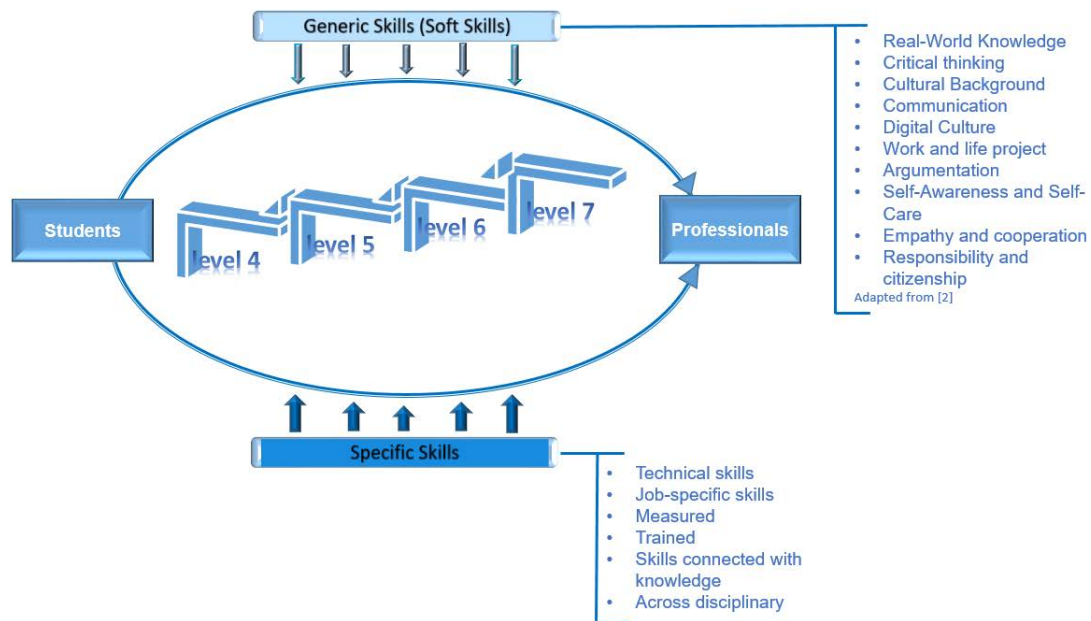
Generic Skills (Soft Skills)

- Real-World Knowledge
- Critical thinking
- Cultural Background
- Communication
- Digital Culture
- Work and life project
- Argumentation
- Self-Awareness and Self-Care
- Empathy and cooperation
- Responsibility and citizenship

Adapted from [2]

Students

level 4

level 5

level 6

level 7

Professionals

Specific Skills

- Technical skills
- Job-specific skills
- Measured
- Trained
- Skills connected with knowledge
- Across disciplinary